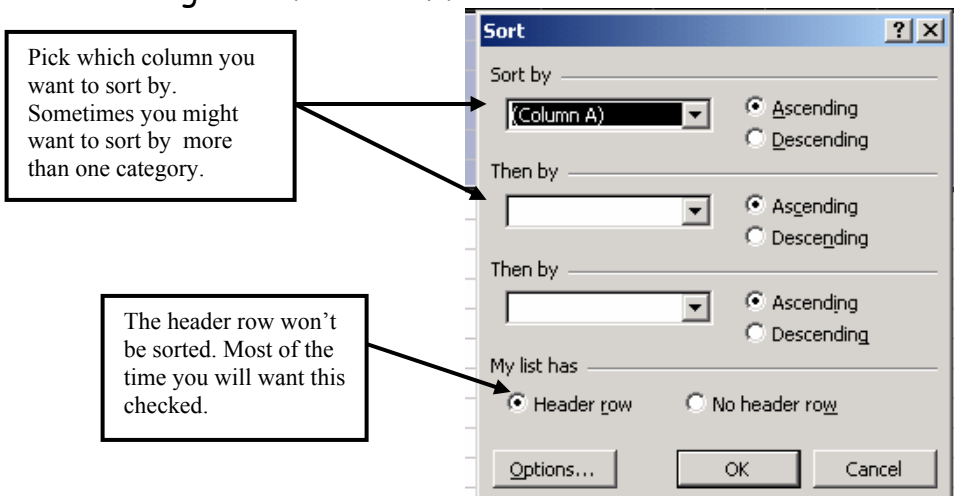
Pick which column you want to sort by. Sometimes you might want to sort by more than one category.

The header row won't be sorted. Most of the time you will want this checked.

Sort

?

Sort by

(Column A)

Ascending

Descending

Then by

Ascending

Descending

Then by

Ascending

Descending

My list has

Header row

No header row

Options...

OK

Cancel